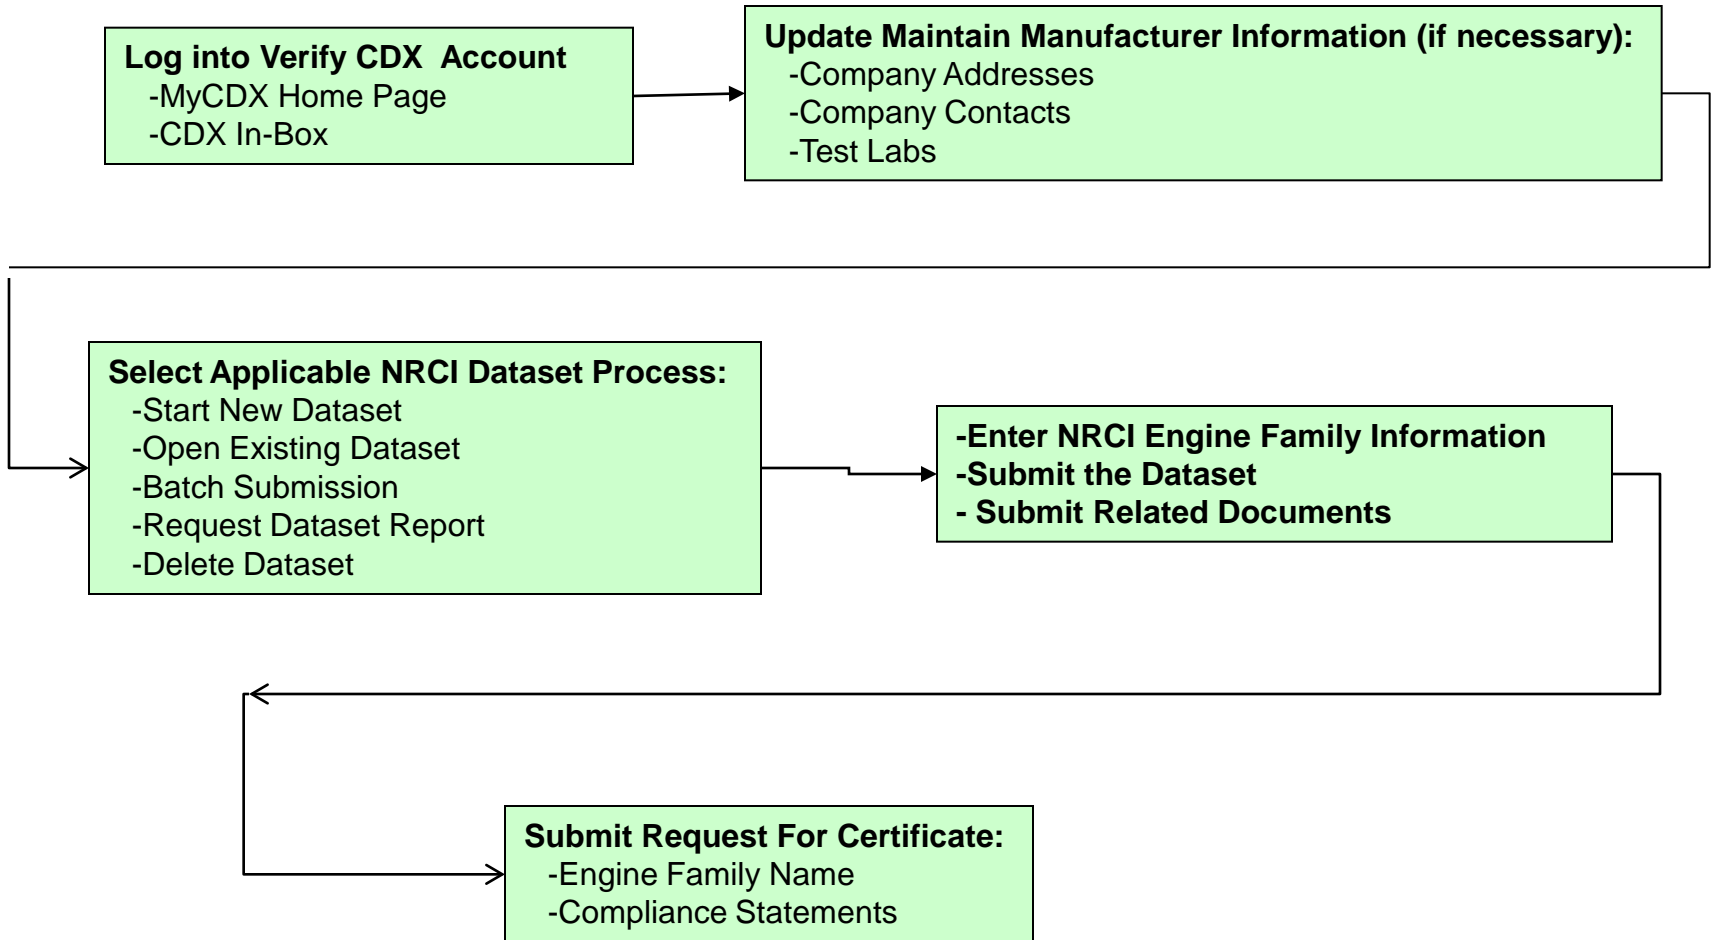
Log into Verify CDX  Account
-MyCDX Home Page
-CDX In-Box

Update Maintain Manufacturer Information (if necessary):
-Company Addresses
-Company Contacts
-Test Labs

Select Applicable NRCI Dataset Process:
-Start New Dataset
-Open Existing Dataset
-Batch Submission
-Request Dataset Report
-Delete Dataset

-Enter NRCI Engine Family Information
-Submit the Dataset
- Submit Related Documents

Submit Request For Certificate:
-Engine Family Name
-Compliance Statements